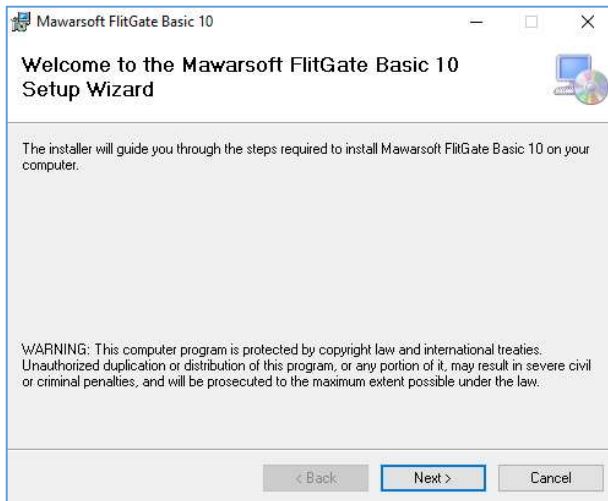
Mawarsoft FlitGate Basic 10

Welcome to the Mawarsoft FlitGate Basic 10 Setup Wizard

The installer will guide you through the steps required to install Mawarsoft FlitGate Basic 10 on your computer.

WARNING: This computer program is protected by copyright law and international treaties. Unauthorized duplication or distribution of this program, or any portion of it, may result in severe civil or criminal penalties, and will be prosecuted to the maximum extent possible under the law.

< Back Next > Cancel